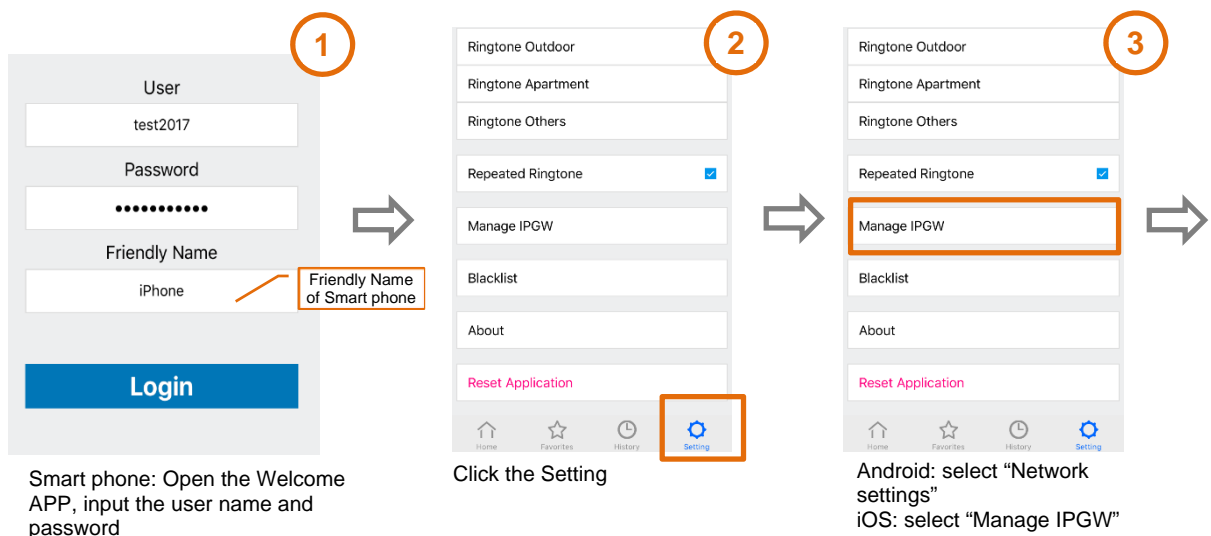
1

User

test2017

Password

•••••••••••

Friendly Name

iPhone

Friendly Name of Smart phone

Login

Smart phone: Open the Welcome APP, input the user name and password

2

Ringtone Outdoor

Ringtone Apartment

Ringtone Others

Repeated Ringtone

Manage IPGW

Blacklist

About

Reset Application

Home Favorites History Setting

Click the Setting

3

Ringtone Outdoor

Ringtone Apartment

Ringtone Others

Repeated Ringtone

Manage IPGW

Blacklist

About

Reset Application

Home Favorites History Setting

Android: select “Network settings”
iOS: select “Manage IPGW”